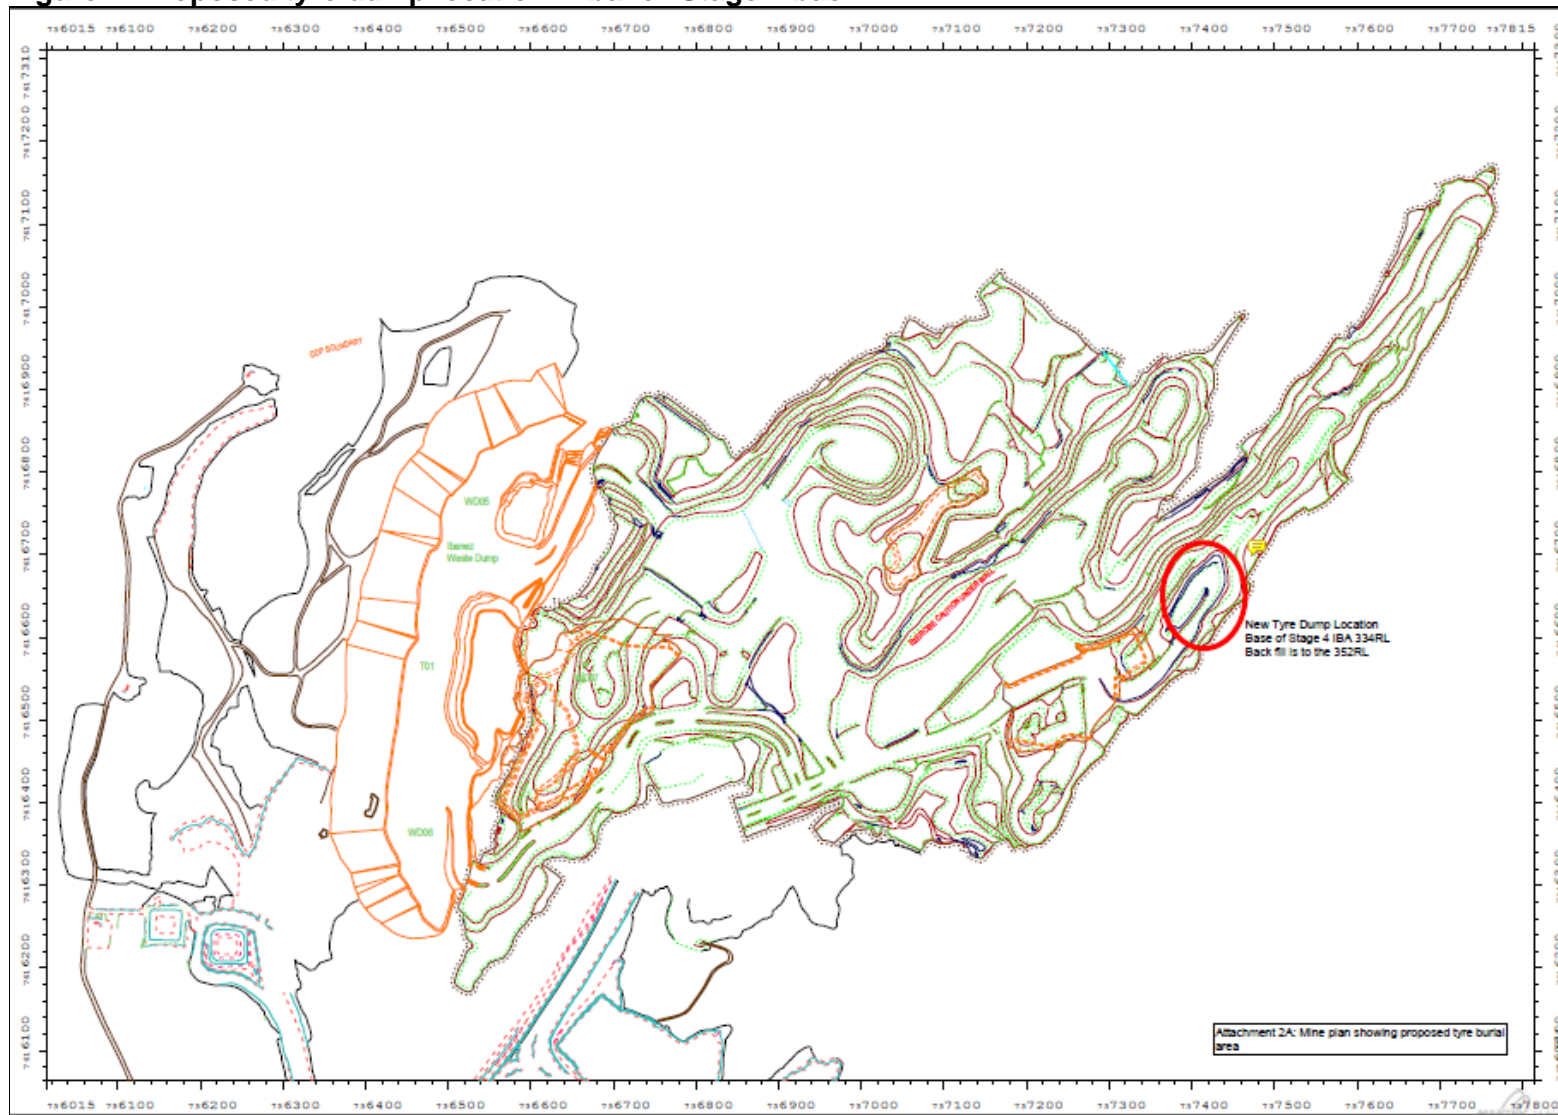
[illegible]

736015 736100 736200 736300 736400 736500 736600 736700 736800 736900 737000 737100 737200 737300 737400 737500 737600 737700 737815

7617310 7617200 7617100 7617000 7616900 7616800 7616700 7616600 7616500 7616400 7616300 7616200 7616100

ODP BOUNDARY

WD05

Ibanez Waste Dump

T01

WD06

New Tyre Dump Location
Base of Stage 4 IBA 334RL
Back fill is to the 352RL

Attachment 2A: Mine plan showing proposed tyre burial area

736015 736100 736200 736300 736400 736500 736600 736700 736800 736900 737000 737100 737200 737300 737400 737500 737600 737700 737800